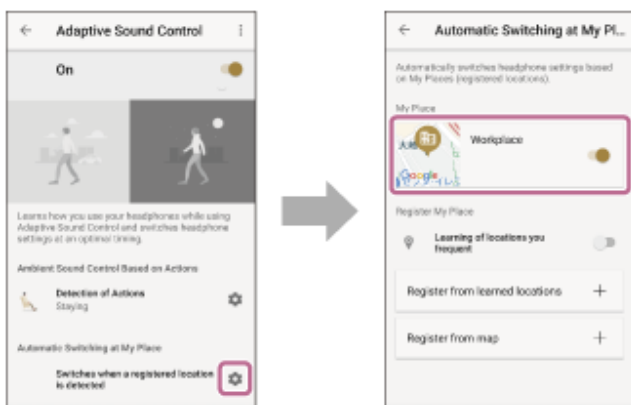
Adaptive Sound Control

On

Learns how you use your headphones while using Adaptive Sound Control and switches headphone settings at an optimal timing.

Ambient Sound Control Based on Actions

Detection of Actions
Staying

Automatic Switching at My Place

Switches when a registered location is detected

Automatic Switching at My Pl...

Automatically switches headphone settings based on My Places (registered locations).

My Place

Workplace

Google

Register My Place

Learning of locations you frequent

Register from learned locations +

Register from map +